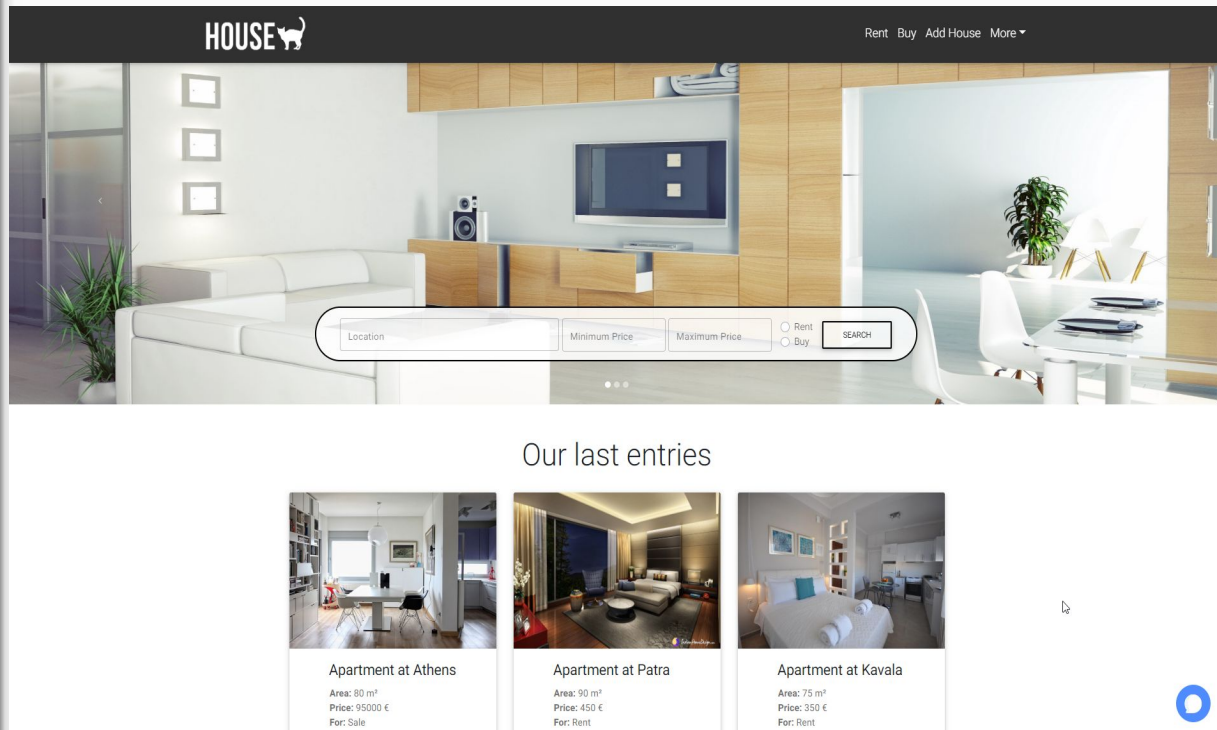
HOUSE

Rent Buy Add House More

Location
Minimum Price
Maximum Price
Rent
Buy
SEARCH

Our last entries

Apartment at Athens
**Area:** 80 m²
**Price:** 95000 €
**For:** Sale

Apartment at Patra
**Area:** 90 m²
**Price:** 450 €
**For:** Rent

Apartment at Kavala
**Area:** 75 m²
**Price:** 350 €
**For:** Rent